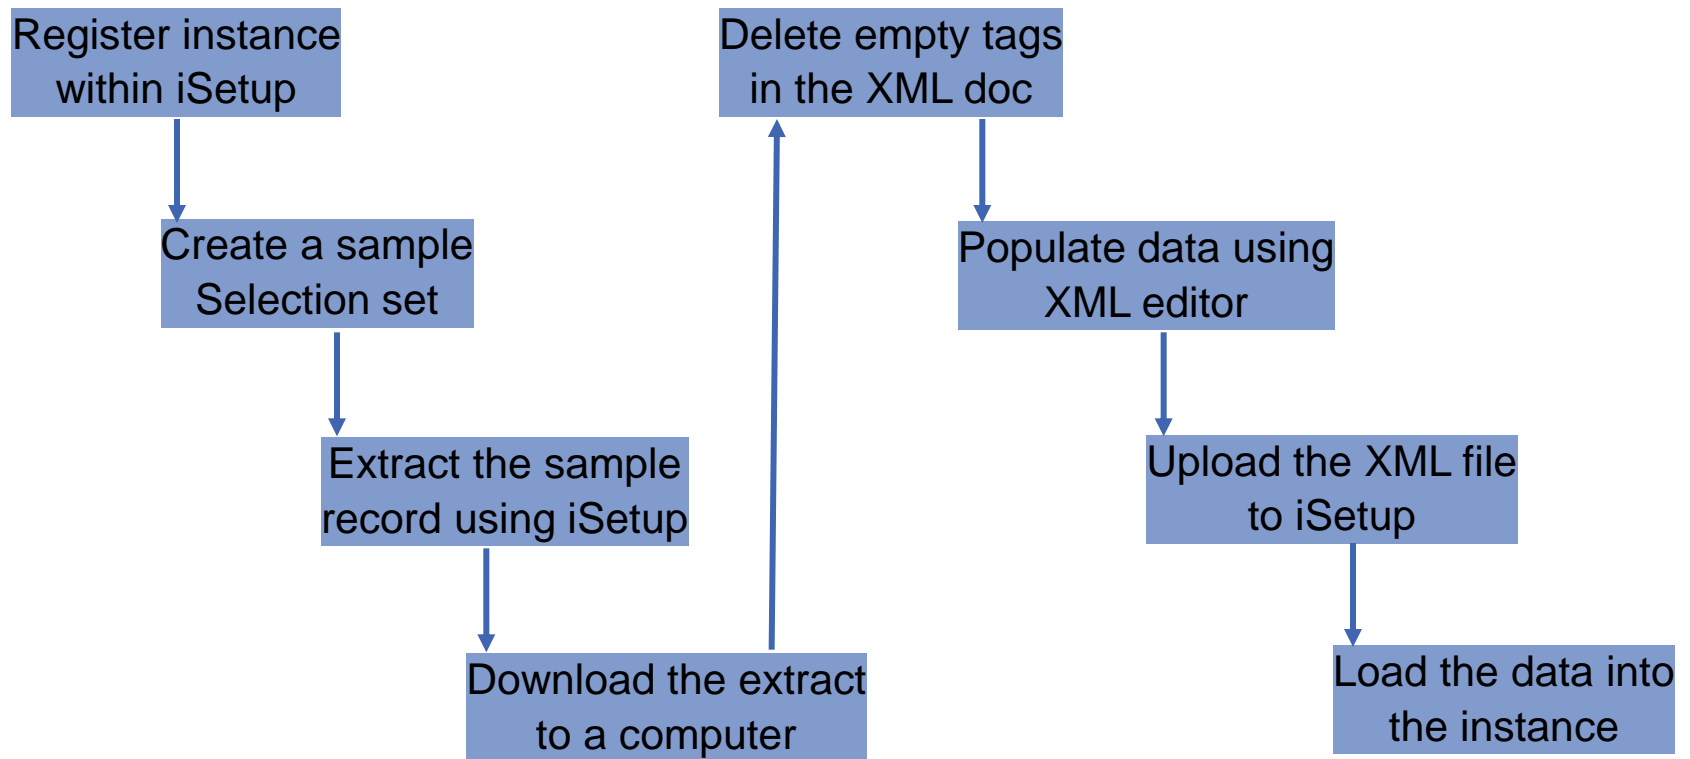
Register instance within iSetup

Create a sample Selection set

Extract the sample record using iSetup

Download the extract to a computer

Delete empty tags in the XML doc

Populate data using XML editor

Upload the XML file to iSetup

Load the data into the instance